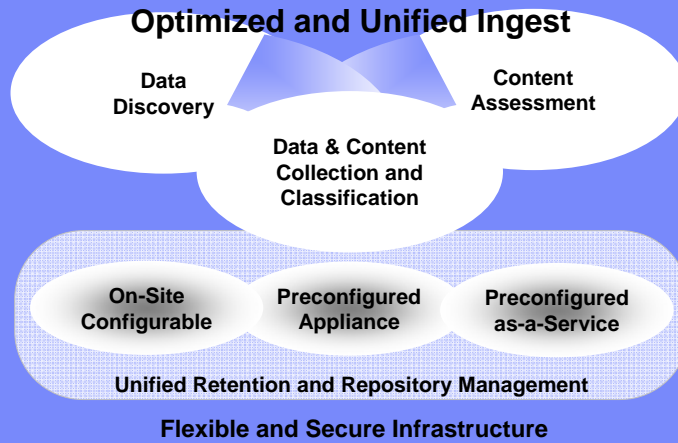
Optimized and Unified Ingest

Data Discovery

Content Assessment

Data & Content Collection and Classification

On-Site Configurable

Preconfigured Appliance

Preconfigured as-a-Service

Unified Retention and Repository Management

Flexible and Secure Infrastructure